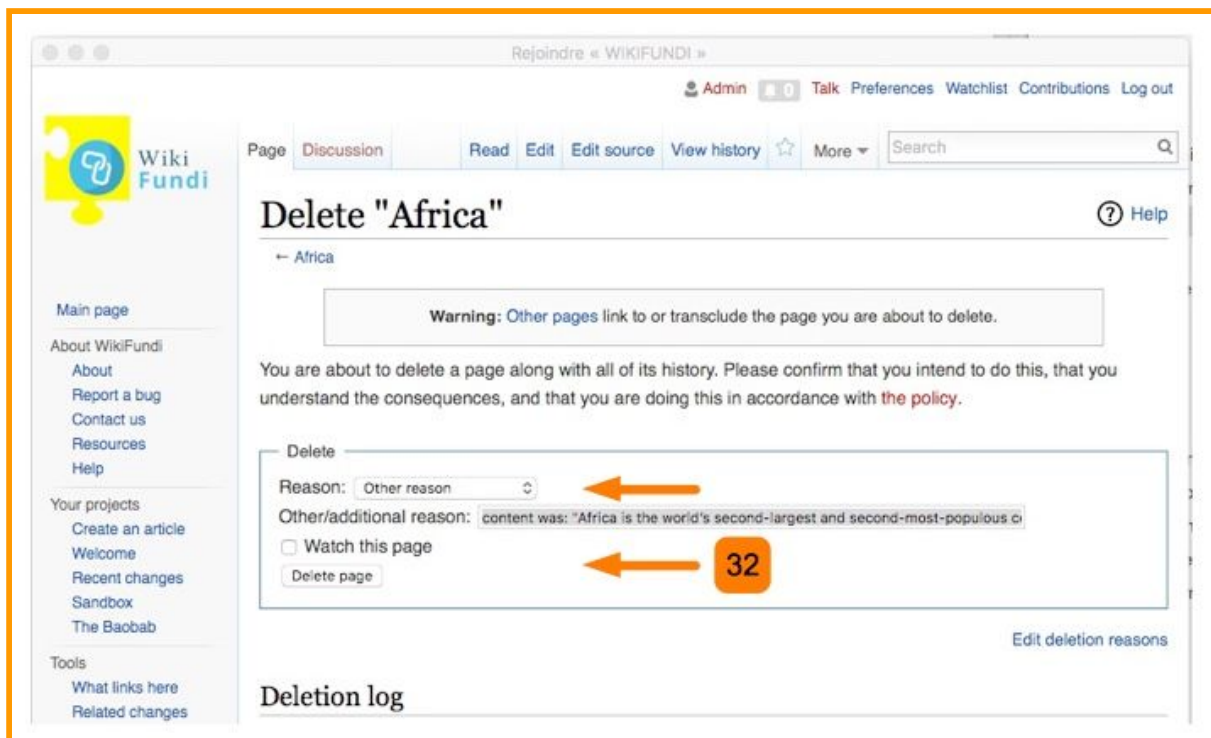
Rejoindre « WIKIFUNDI »

Admin 0 Talk Preferences Watchlist Contributions Log out

Wiki Fundi

Page Discussion Read Edit Edit source View history More Search

Delete "Africa"

Help

← Africa

Main page

About WikiFundi
About
Report a bug
Contact us
Resources
Help

Your projects
Create an article
Welcome
Recent changes
Sandbox
The Baobab

Tools
What links here
Related changes

**Warning:** Other pages link to or transclude the page you are about to delete.

You are about to delete a page along with all of its history. Please confirm that you intend to do this, that you understand the consequences, and that you are doing this in accordance with the policy.

Delete

Reason: Other reason

Other/additional reason: content was: "Africa is the world's second-largest and second-most-populous c

Watch this page

Delete page

32

Edit deletion reasons

Deletion log